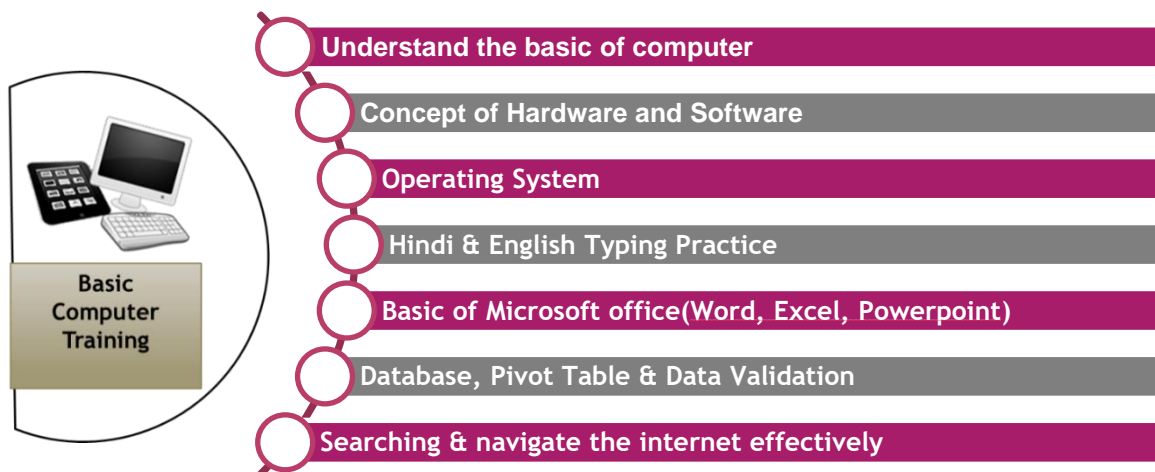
Basic Computer Training

Understand the basic of computer

Concept of Hardware and Software

Operating System

Hindi & English Typing Practice

Basic of Microsoft office(Word, Excel, Powerpoint)

Database, Pivot Table & Data Validation

Searching & navigate the internet effectively